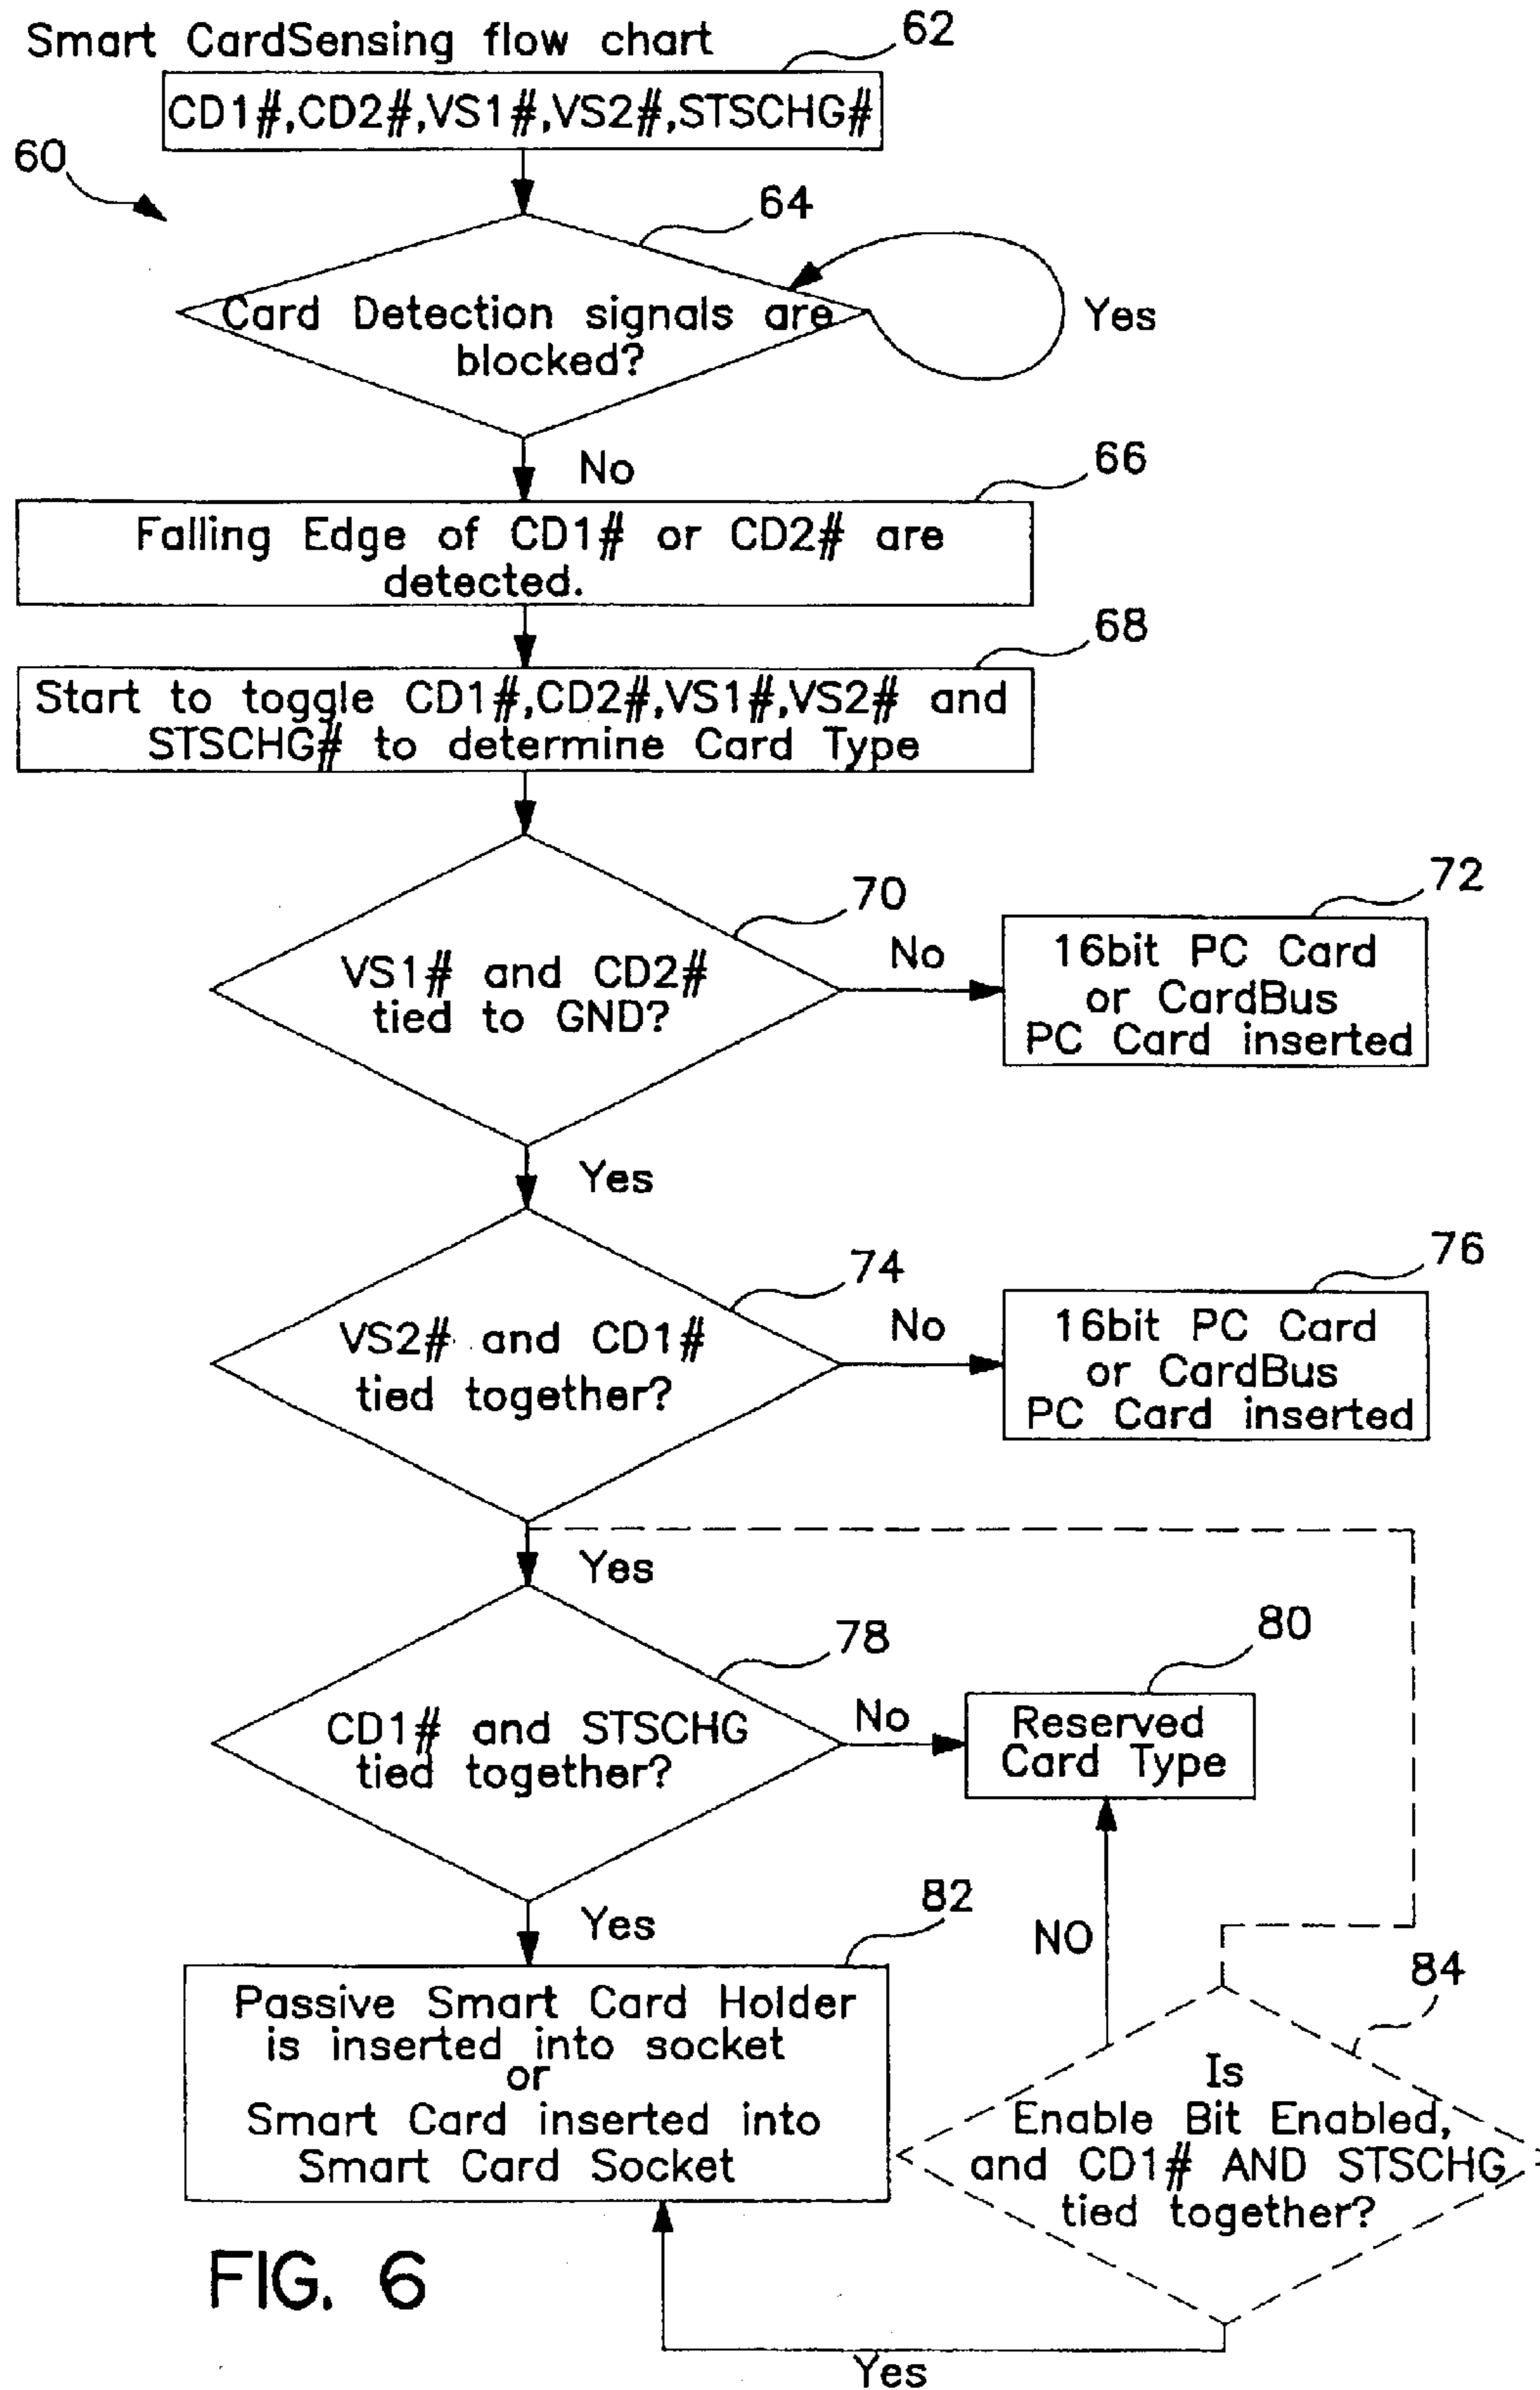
Smart CardSensing flow chart

62

CD1#,CD2#,VS1#,VS2#,STSCHG#

60

64

Card Detection signals are blocked?

Yes

No

66

Falling Edge of CD1# or CD2# are detected.

68

Start to toggle CD1#,CD2#,VS1#,VS2# and STSCHG# to determine Card Type

70

VS1# and CD2# tied to GND?

No

72

16bit PC Card or CardBus PC Card inserted

Yes

74

VS2# and CD1# tied together?

No

76

16bit PC Card or CardBus PC Card inserted

Yes

78

CD1# and STSCHG tied together?

No

80

Reserved Card Type

Yes

82

Passive Smart Card Holder is inserted into socket or Smart Card inserted into Smart Card Socket

NO

84

Is Enable Bit Enabled, and CD1# AND STSCHG tied together?

FIG. 6

Yes